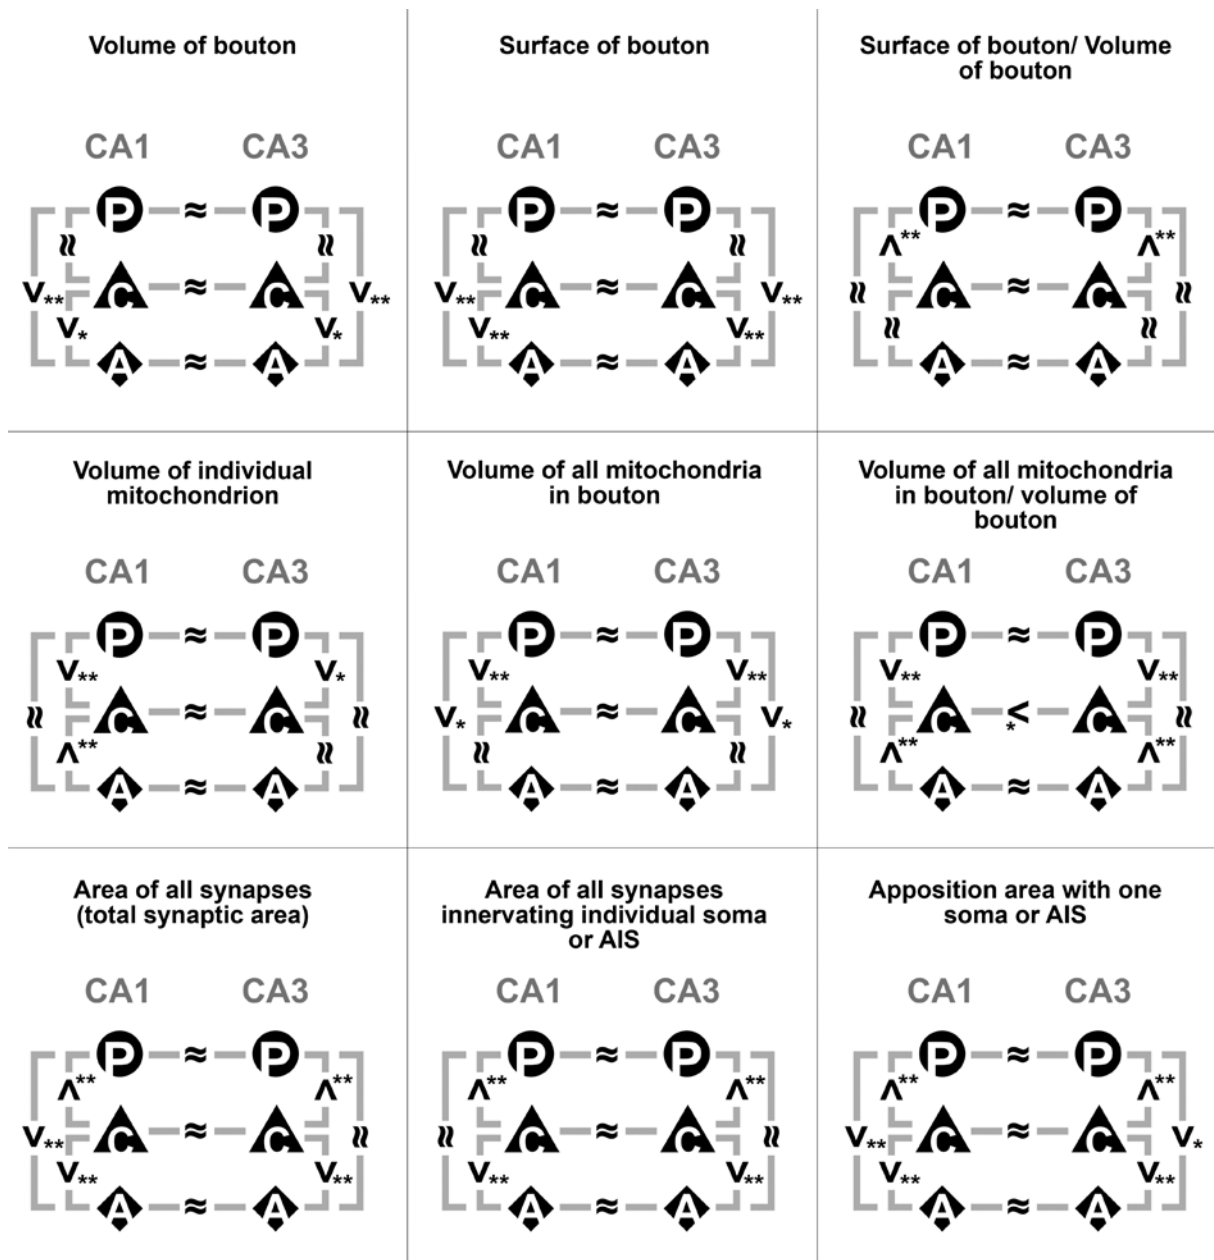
Volume of bouton

CA1 CA3

P ≈ P
≈ ≈
V** C ≈ C V**
V* V*
A ≈ A

Surface of bouton

CA1 CA3

P ≈ P
≈ ≈
V** C ≈ C V**
V** V**
A ≈ A

Surface of bouton/ Volume of bouton

CA1 CA3

P ≈ P
Λ** Λ**
≈ C ≈ C ≈
≈ ≈
A ≈ A

Volume of individual mitochondrion

CA1 CA3

P ≈ P
V** V*
≈ C ≈ C ≈
Λ** ≈
A ≈ A

Volume of all mitochondria in bouton

CA1 CA3

P ≈ P
V** V**
V* C ≈ C V*
≈ ≈
A ≈ A

Volume of all mitochondria in bouton/ volume of bouton

CA1 CA3

P ≈ P
V** V**
≈ C <* C ≈
Λ** Λ**
A ≈ A

Area of all synapses (total synaptic area)

CA1 CA3

P ≈ P
Λ** Λ**
V** C ≈ C ≈
V** V**
A ≈ A

Area of all synapses innervating individual soma or AIS

CA1 CA3

P ≈ P
Λ** Λ**
≈ C ≈ C ≈
V** V**
A ≈ A

Apposition area with one soma or AIS

CA1 CA3

P ≈ P
Λ** Λ**
V** C ≈ C V*
V** V**
A ≈ A